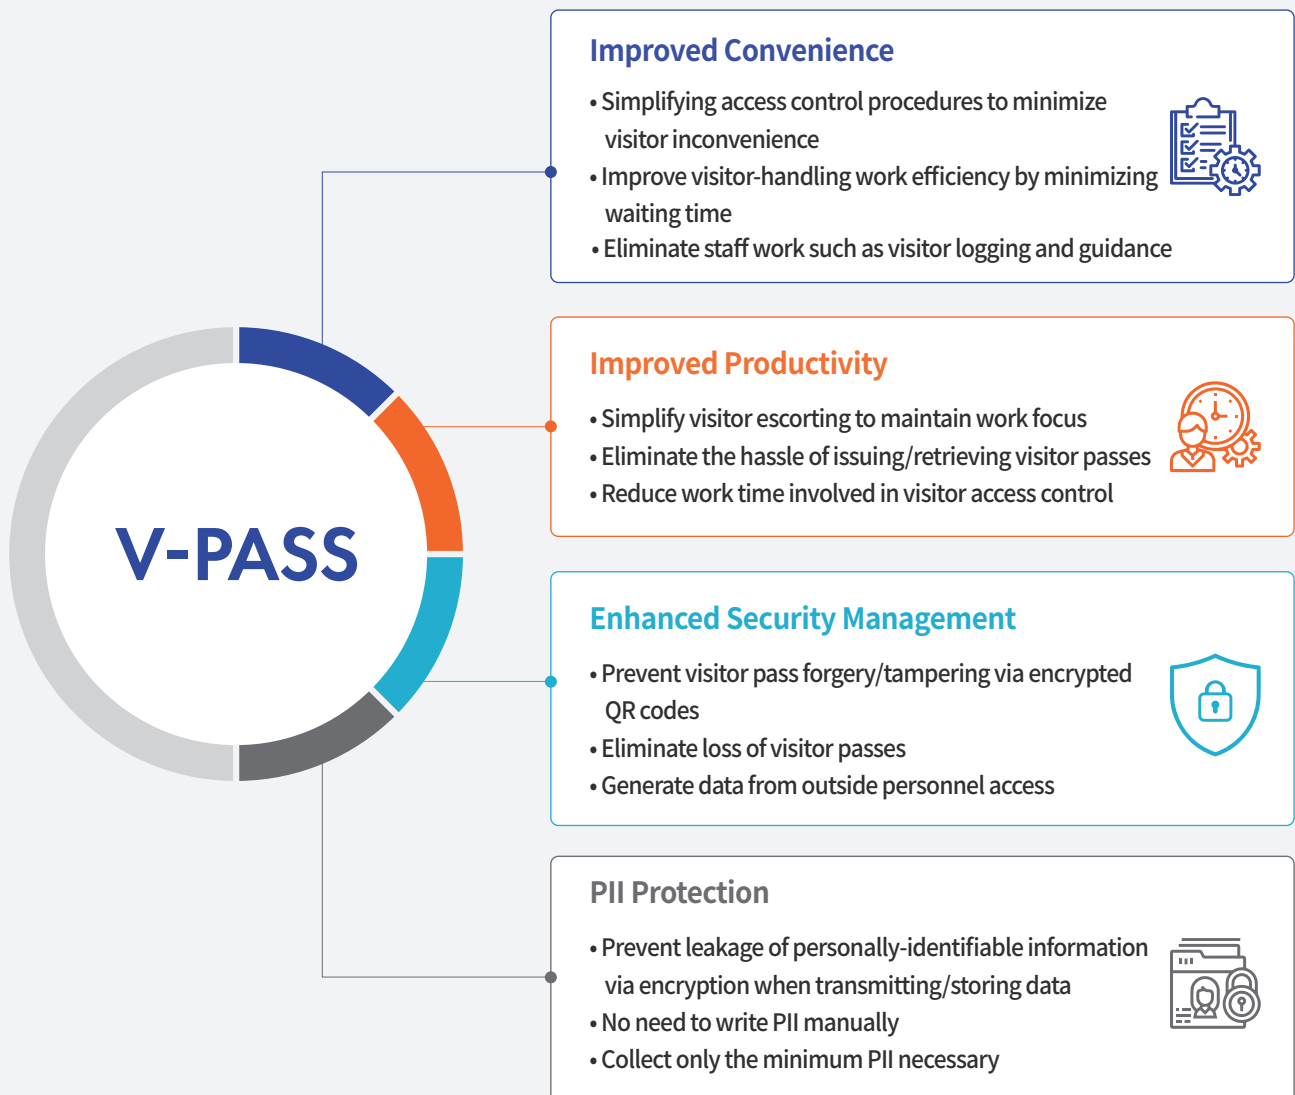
V-PASS

Improved Convenience

• Simplifying access control procedures to minimize visitor inconvenience
• Improve visitor-handling work efficiency by minimizing waiting time
• Eliminate staff work such as visitor logging and guidance

Improved Productivity

• Simplify visitor escorting to maintain work focus
• Eliminate the hassle of issuing/retrieving visitor passes
• Reduce work time involved in visitor access control

Enhanced Security Management

• Prevent visitor pass forgery/tampering via encrypted QR codes
• Eliminate loss of visitor passes
• Generate data from outside personnel access

PII Protection

• Prevent leakage of personally-identifiable information via encryption when transmitting/storing data
• No need to write PII manually
• Collect only the minimum PII necessary